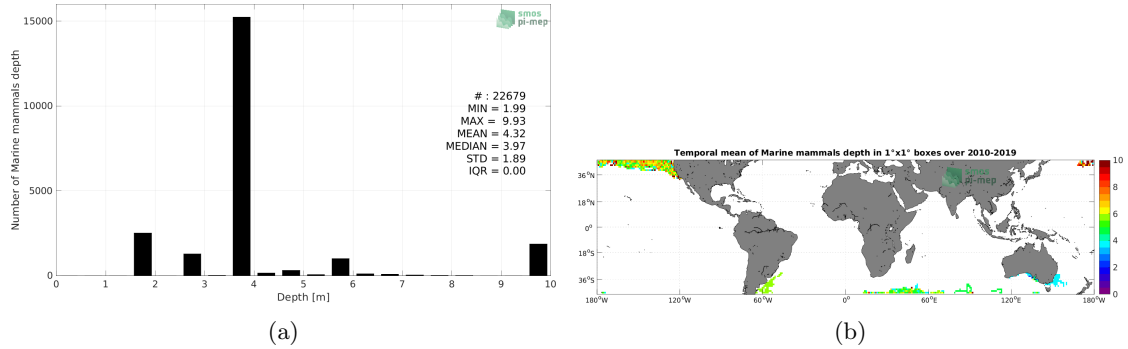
smos pi-mep

15000

10000

5000

0

Number of Marine mammals depth

# : 22679
MIN = 1.99
MAX = 9.93
MEAN = 4.32
MEDIAN = 3.97
STD = 1.89
IQR = 0.00

0 1 2 3 4 5 6 7 8 9 10

Depth [m]

(a)

Temporal mean of Marine mammals depth in 1°x1° boxes over 2010-2019

smos pi-mep

36°N
18°N
0°
18°S
36°S

180°W 120°W 60°W 0° 60°E 120°E 180°W

10
8
6
4
2
0

(b)